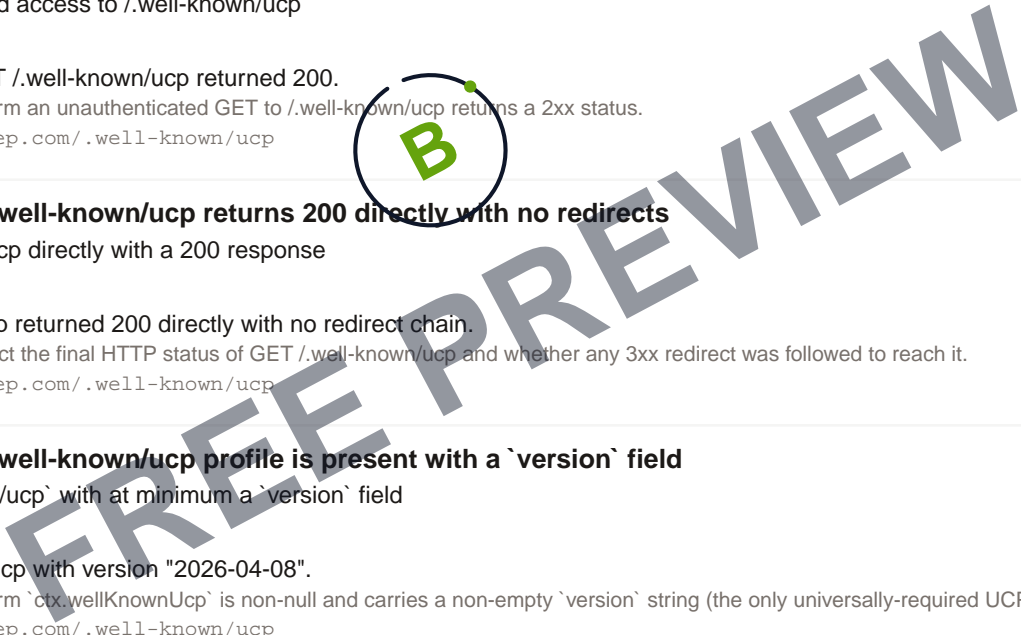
d access to /.well-known/ucp

T /.well-known/ucp returned 200.

rm an unauthenticated GET to /.well-known/ucp returns a 2xx status.

ep.com/.well-known/ucp

B

well-known/ucp returns 200 directly with no redirects

cp directly with a 200 response

p returned 200 directly with no redirect chain.

ct the final HTTP status of GET /.well-known/ucp and whether any 3xx redirect was followed to reach it.

ep.com/.well-known/ucp

well-known/ucp profile is present with a `version` field

/ucp` with at minimum a `version` field

cp with version "2026-04-08".

rm `ctx.wellKnownUcp` is non-null and carries a non-empty `version` string (the only universally-required UCP

ep.com/.well-known/ucp

FREE PREVIEW